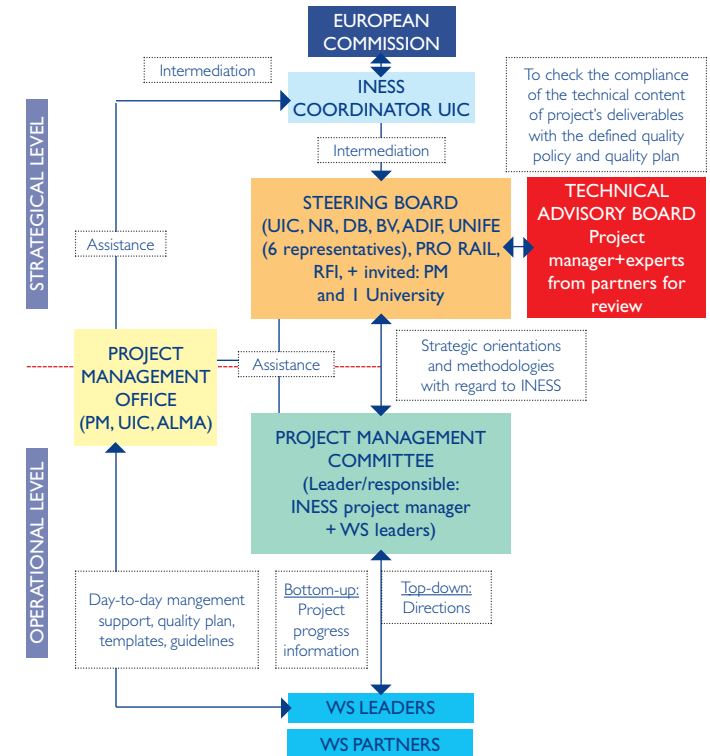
EUROPEAN COMMISSION

Intermediation

INESS COORDINATOR UIC

To check the compliance of the technical content of project's deliverables with the defined quality policy and quality plan

STRATEGICAL LEVEL

Intermediation

STEERING BOARD (UIC, NR, DB, BV, ADIF, UNIFE (6 representatives), PRO RAIL, RFI, + invited: PM and 1 University

TECHNICAL ADVISORY BOARD Project manager+experts from partners for review

Assistance

PROJECT MANAGEMENT OFFICE (PM, UIC, ALMA)

Assistance

Strategic orientations and methodologies with regard to INESS

PROJECT MANAGEMENT COMMITTEE (Leader/responsible: INESS project manager + WS leaders)

OPERATIONAL LEVEL

Day-to-day mangement support, quality plan, templates, guidelines

Bottom-up: Project progress information

Top-down: Directions

WS LEADERS

WS PARTNERS